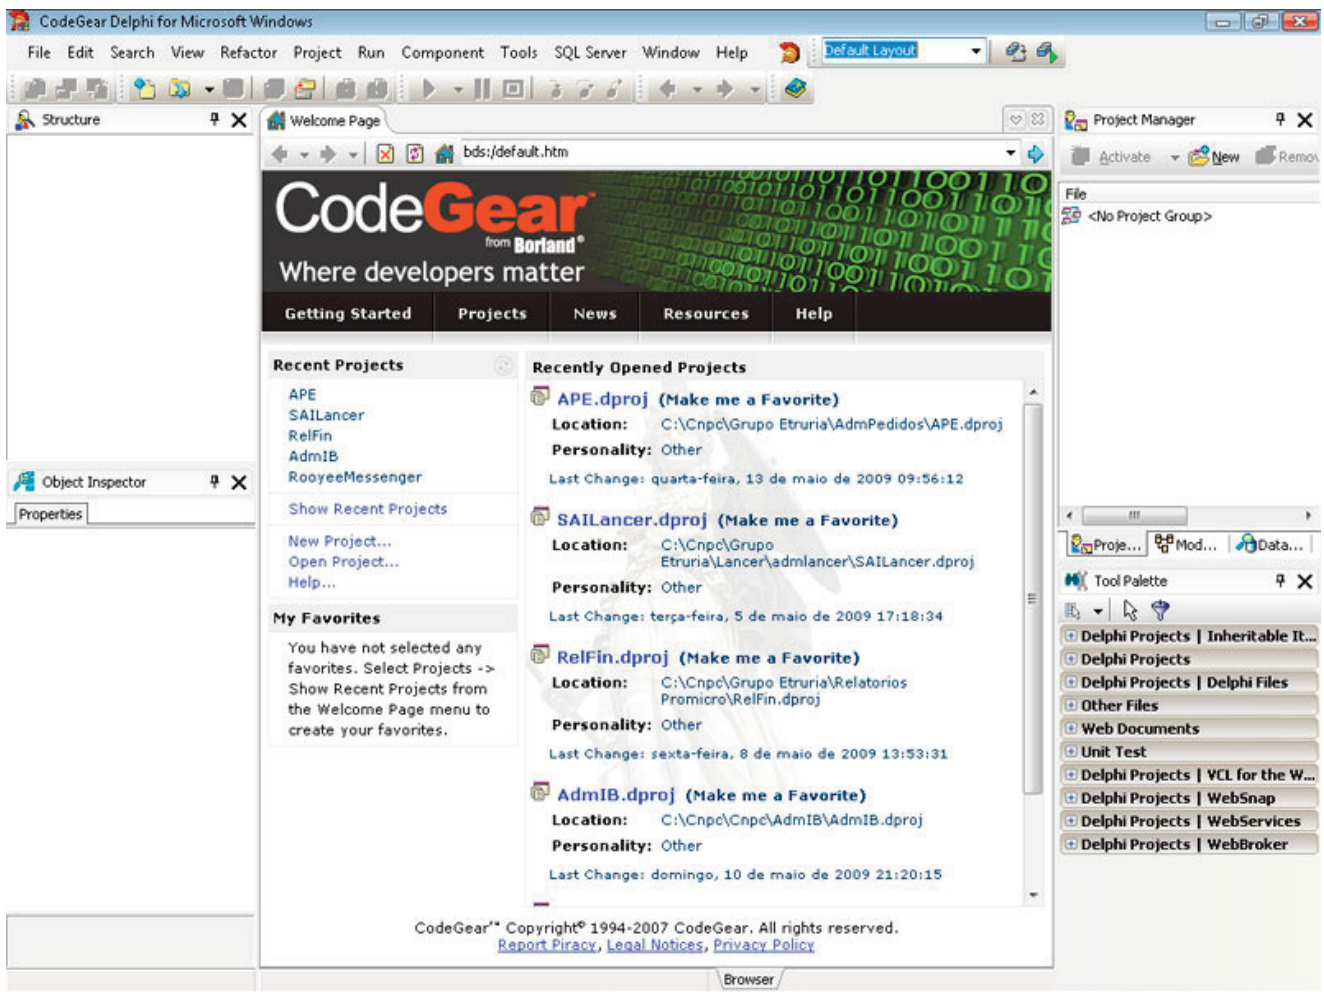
CodeGear Delphi for Microsoft Windows

File Edit Search View Refactor Project Run Component Tools SQL Server Window Help

Default Layout

Structure

Welcome Page

bds:/default.htm

CodeGear from Borland®

Where developers matter

Getting Started | Projects | News | Resources | Help

Recent Projects

APE
SAILancer
RelFin
AdmIB
RooyeeMessenger

Show Recent Projects

New Project...
Open Project...
Help...

My Favorites

You have not selected any favorites. Select Projects -> Show Recent Projects from the Welcome Page menu to create your favorites.

Recently Opened Projects

APE.dproj (Make me a Favorite)
Location: C:\Cnpc\Grupo Etruria\AdmPedidos\APE.dproj
Personality: Other
Last Change: quarta-feira, 13 de maio de 2009 09:56:12

SAILancer.dproj (Make me a Favorite)
Location: C:\Cnpc\Grupo Etruria\Lancer\admlancer\SAILancer.dproj
Personality: Other
Last Change: terça-feira, 5 de maio de 2009 17:18:34

RelFin.dproj (Make me a Favorite)
Location: C:\Cnpc\Grupo Etruria\Relatorios Promicro\RelFin.dproj
Personality: Other
Last Change: sexta-feira, 8 de maio de 2009 13:53:31

AdmIB.dproj (Make me a Favorite)
Location: C:\Cnpc\Cnpc\AdmIB\AdmIB.dproj
Personality: Other
Last Change: domingo, 10 de maio de 2009 21:20:15

CodeGear™ Copyright© 1994-2007 CodeGear. All rights reserved.
Report Piracy, Legal Notices, Privacy Policy

Browser

Object Inspector

Properties

Project Manager

Activate New Remov

File

<No Project Group>

Proje... Mod... Data...

Tool Palette

Delphi Projects | Inheritable It...
Delphi Projects
Delphi Projects | Delphi Files
Other Files
Web Documents
Unit Test
Delphi Projects | VCL for the W...
Delphi Projects | WebSnap
Delphi Projects | WebServices
Delphi Projects | WebBroker